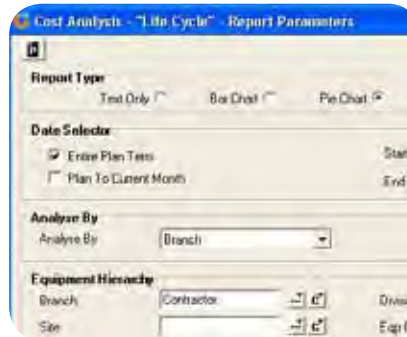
Cost Analysis - "Life Cycle" - Report Parameters

Report Type
Text Only
Bar Chart
Pie Chart

Date Selector
Entire Plan Term
Plan To Current Month
Start
End

Analyse By
Analyse By
Branch

Equipment Hierarchy
Branch
Contractor
Divis
Site
Eqp